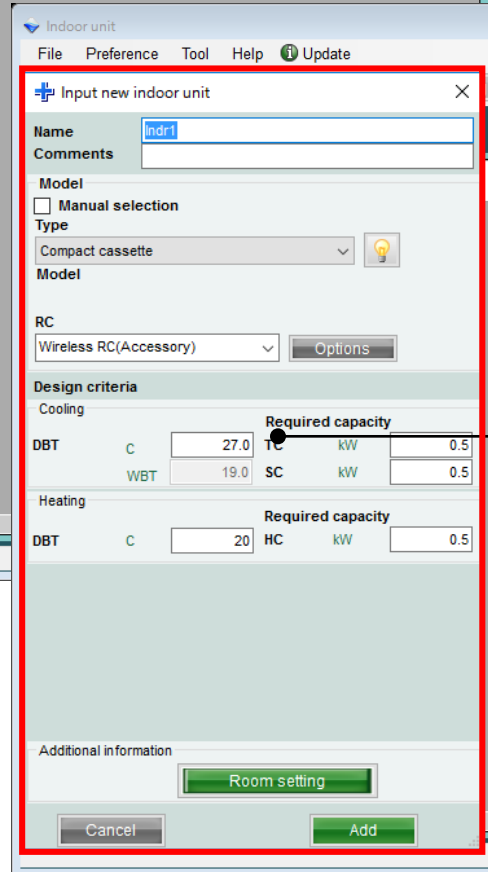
Indoor unit

File Preference Tool Help Update

Input new indoor unit

Name Indr1
Comments

Model
Manual selection
Type
Compact cassette
Model

RC
Wireless RC(Accessory)
Options

Design criteria
Cooling
Required capacity
DBT C 27.0 TC kW 0.5
WBT 19.0 SC kW 0.5

Heating
Required capacity
DBT C 20 HC kW 0.5

Additional information
Room setting

Cancel
Add